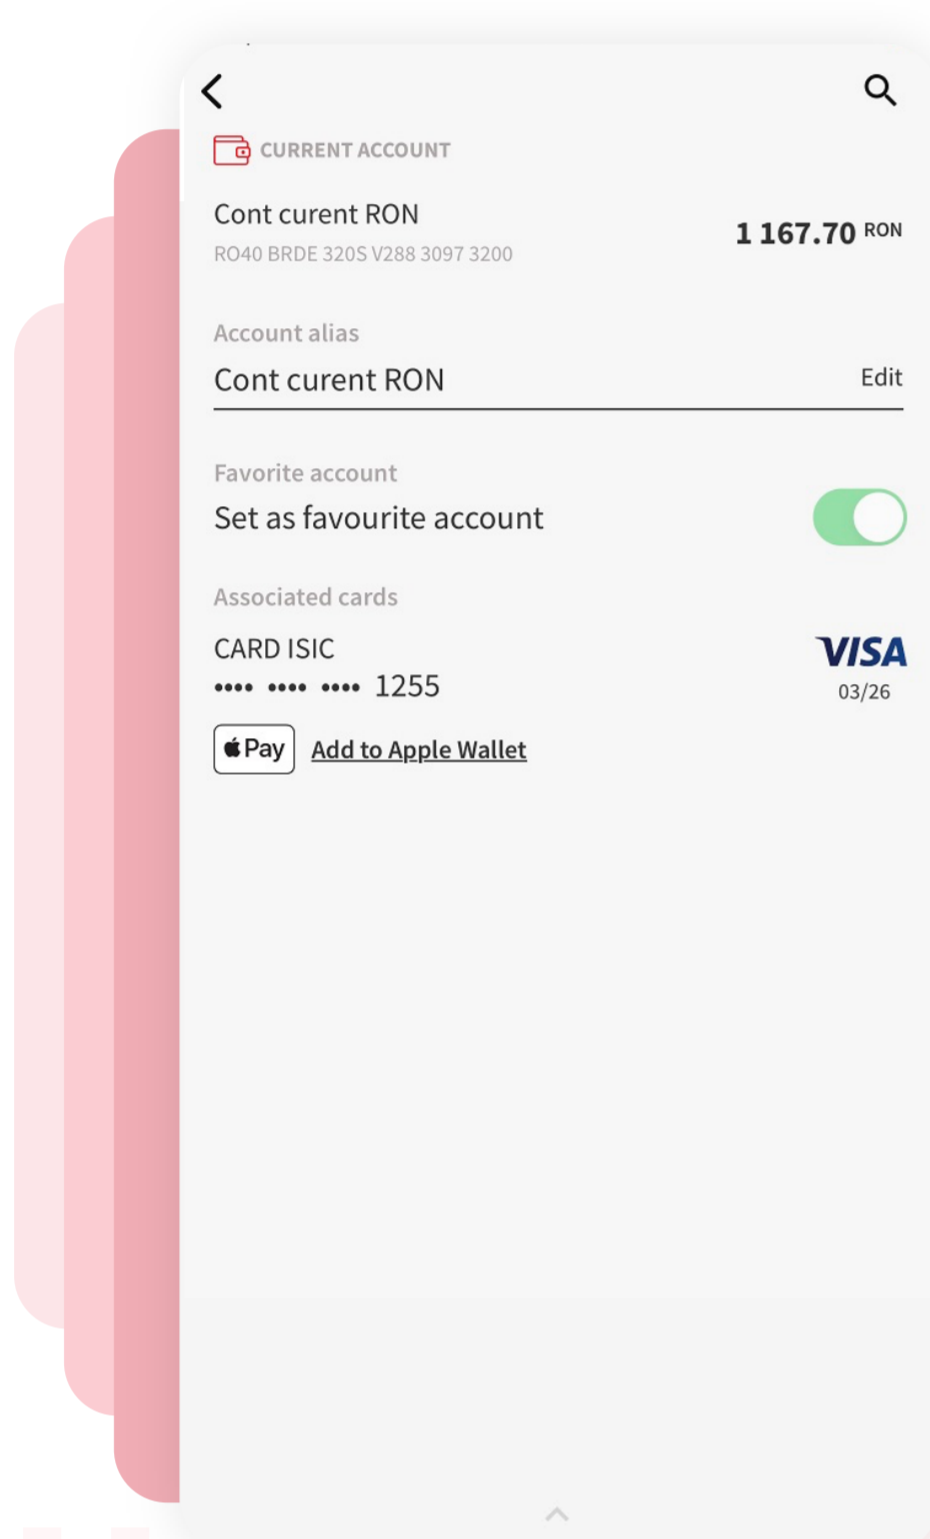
CURRENT ACCOUNT

Cont curent RON
RO40 BRDE 320S V288 3097 3200

1 167.70 RON

Account alias
Cont curent RON
Edit

Favorite account
Set as favourite account

Associated cards
CARD ISIC
•••• •••• •••• 1255

VISA
03/26

Pay
Add to Apple Wallet